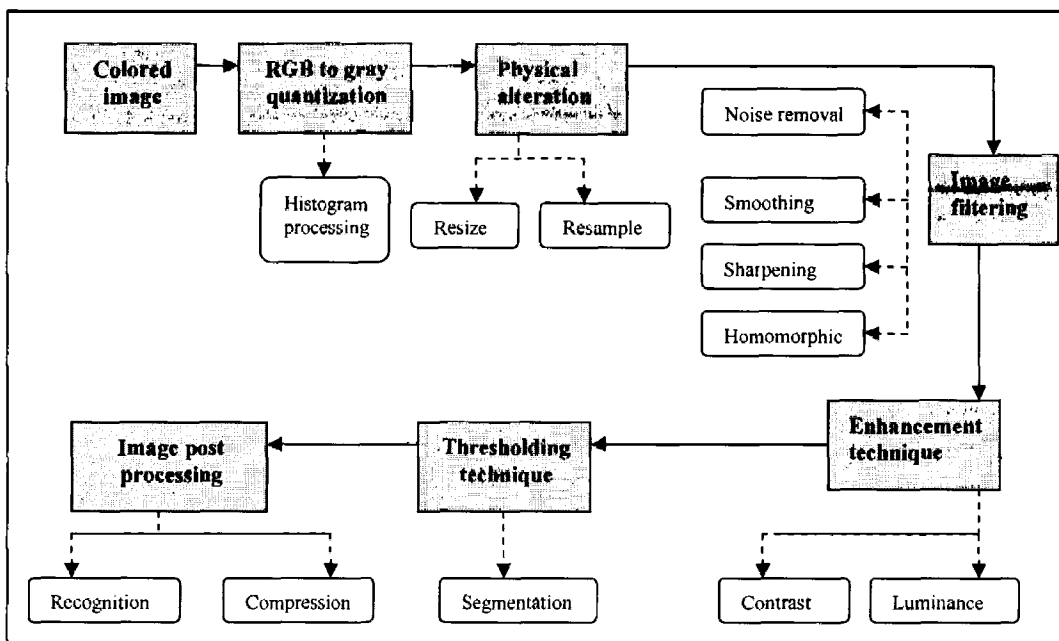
Colored image

RGB to gray quantization

Physical alteration

Noise removal

Image filtering

Histogram processing

Resize

Resample

Smoothing

Sharpening

Homomorphic

Enhancement technique

Thresholding technique

Image post processing

Recognition

Compression

Segmentation

Contrast

Luminance